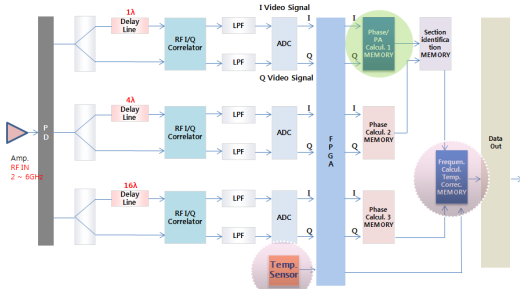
Amp.
RF IN
2 ~ 6GHz

P
D

1λ
Delay
Line

RF I/Q
Correlator

LPF

LPF

ADC

I Video Signal

Q Video Signal

I

Q

I

Q

Phase/
PA
Calcul. 1
MEMORY

Section
Identification
MEMORY

4λ
Delay
Line

RF I/Q
Correlator

LPF

LPF

ADC

I

Q

I

Q

Phase
Calcul. 2
MEMORY

16λ
Delay
Line

RF I/Q
Correlator

LPF

LPF

ADC

I

Q

I

Q

Phase
Calcul. 3
MEMORY

F
P
G
A

Frequen.
Calcul.
Temp.
Correc.
MEMORY

Data
Out

Temp
Sensor